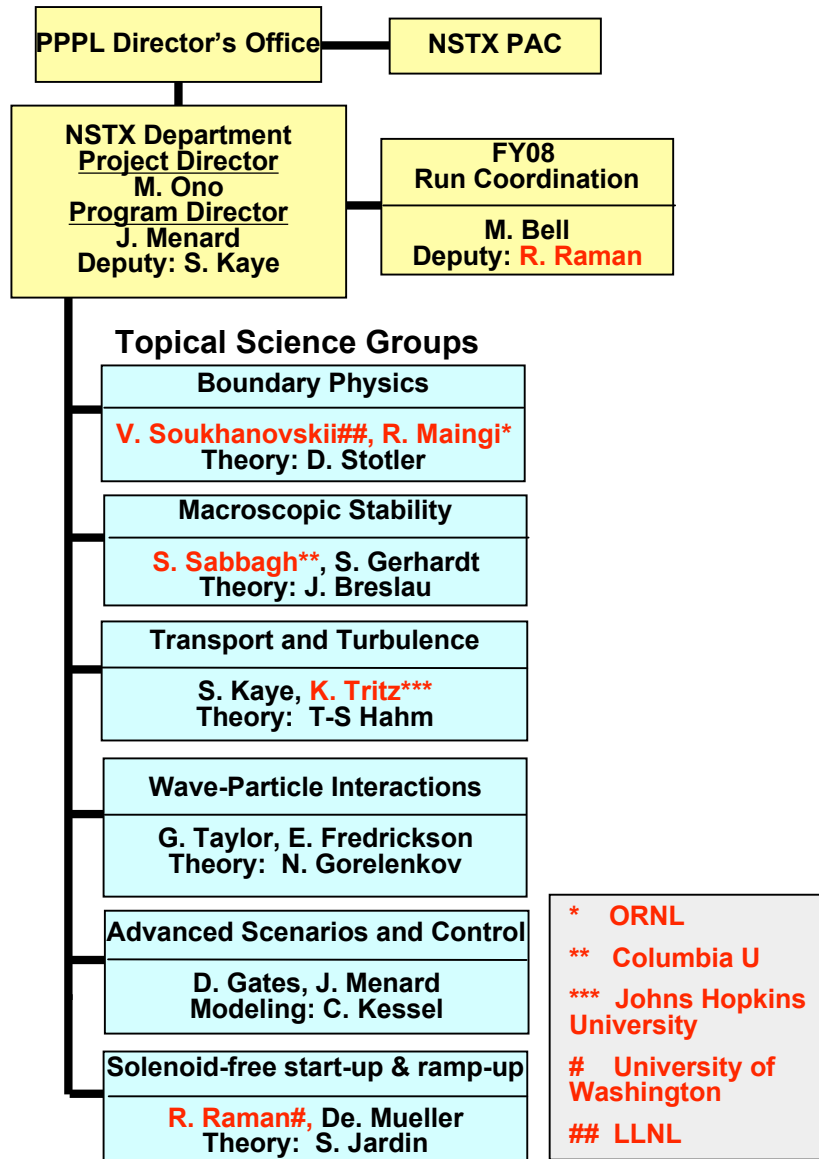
PPPL Director's Office

NSTX PAC

NSTX Department
Project Director
M. Ono
Program Director
J. Menard
Deputy: S. Kaye

FY08
Run Coordination

M. Bell
Deputy: R. Raman

Topical Science Groups

Boundary Physics

V. Soukhanovskii##, R. Maingi*
Theory: D. Stotler

Macroscopic Stability

S. Sabbagh**, S. Gerhardt
Theory: J. Breslau

Transport and Turbulence

S. Kaye, K. Tritz***
Theory: T-S Hahm

Wave-Particle Interactions

G. Taylor, E. Fredrickson
Theory: N. Gorelenkov

Advanced Scenarios and Control

D. Gates, J. Menard
Modeling: C. Kessel

Solenoid-free start-up & ramp-up

R. Raman#, De. Mueller
Theory: S. Jardin

* ORNL
** Columbia U
*** Johns Hopkins University
# University of Washington
## LLNL